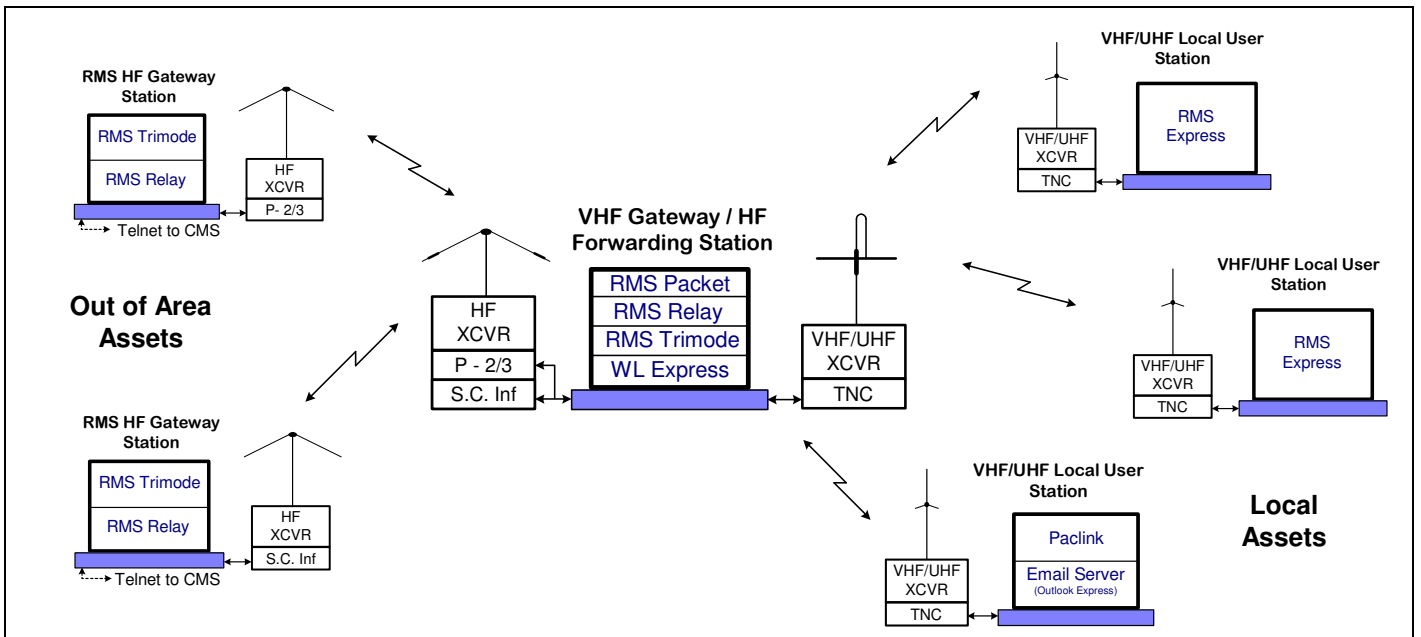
RMS HF Gateway Station

RMS Trimode

RMS Relay

HF XCVR

P- 2/3

Telnet to CMS

VHF/UHF Local User Station

VHF/UHF XCVR

TNC

RMS Express

VHF Gateway / HF Forwarding Station

RMS Packet

RMS Relay

RMS Trimode

WL Express

HF XCVR

P - 2/3

S.C. Inf

VHF/UHF XCVR

TNC

Out of Area Assets

VHF/UHF Local User Station

VHF/UHF XCVR

TNC

RMS Express

RMS HF Gateway Station

RMS Trimode

RMS Relay

HF XCVR

S.C. Inf

Telnet to CMS

VHF/UHF Local User Station

VHF/UHF XCVR

TNC

Paclink

Email Server (Outlook Express)

Local Assets